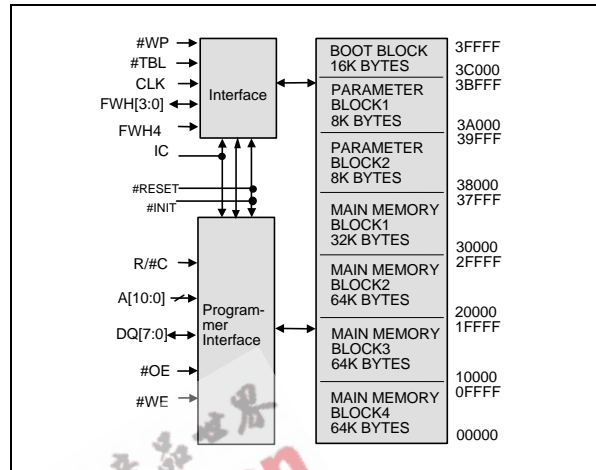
#WP
#TBL
CLK
FWH[3:0]
FWH4
IC

Interface

#RESET
#INIT

R/#C
A[10:0]
DQ[7:0]
#OE
#WE

Programmer Interface

BOOT BLOCK 16K BYTES
PARAMETER BLOCK1 8K BYTES
PARAMETER BLOCK2 8K BYTES
MAIN MEMORY BLOCK1 32K BYTES
MAIN MEMORY BLOCK2 64K BYTES
MAIN MEMORY BLOCK3 64K BYTES
MAIN MEMORY BLOCK4 64K BYTES

3FFFF
3C000
3BFFF
3A000
39FFF
38000
37FFF
30000
2FFFF
20000
1FFFF
10000
0FFFF
00000

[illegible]